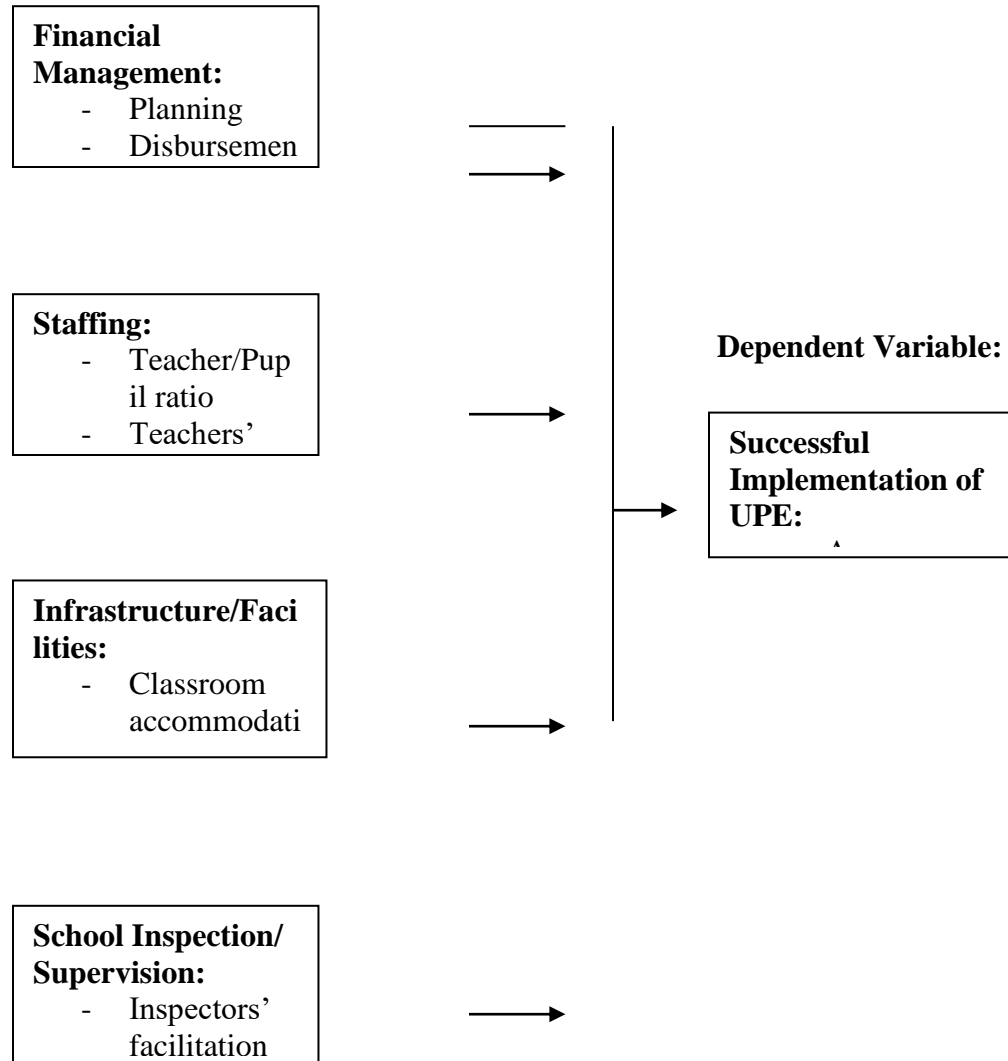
**Financial Management:**
- Planning
- Disbursemen

**Staffing:**
- Teacher/Pupil ratio
- Teachers'

**Infrastructure/Facilities:**
- Classroom accommodati

**School Inspection/ Supervision:**
- Inspectors' facilitation

**Dependent Variable:**

**Successful Implementation of UPE:**